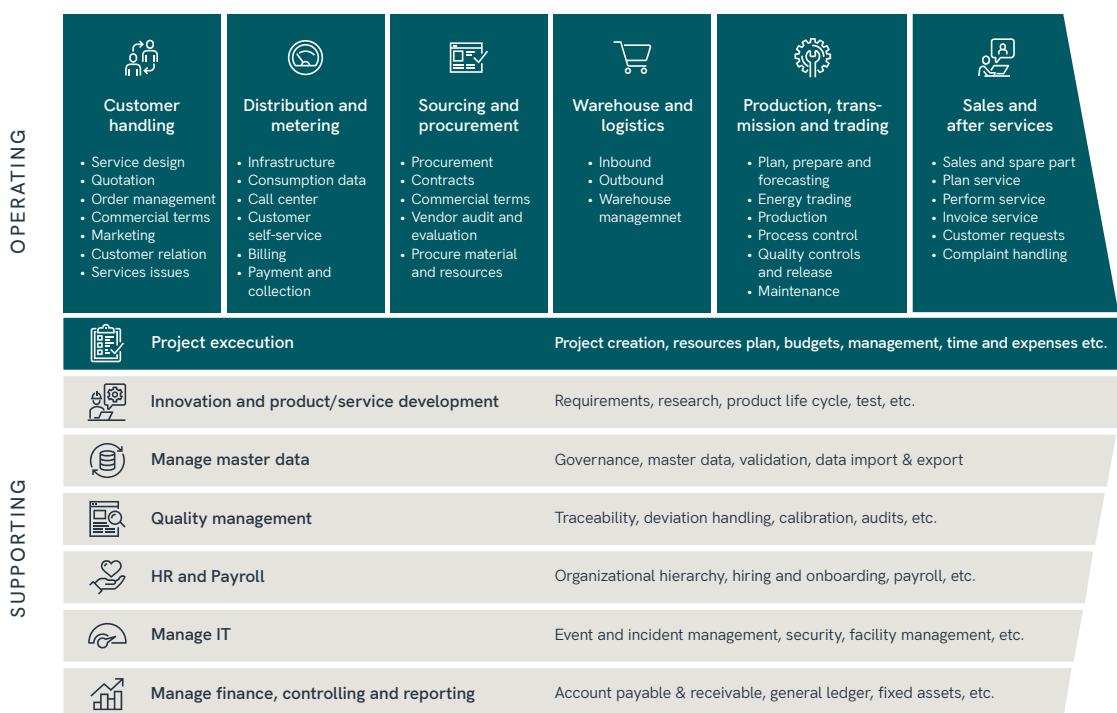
OPERATING

Customer handling
• Service design
• Quotation
• Order management
• Commercial terms
• Marketing
• Customer relation
• Services issues

Distribution and metering
• Infrastructure
• Consumption data
• Call center
• Customer self-service
• Billing
• Payment and collection

Sourcing and procurement
• Procurement
• Contracts
• Commercial terms
• Vendor audit and evaluation
• Procure material and resources

Warehouse and logistics
• Inbound
• Outbound
• Warehouse managemnet

Production, transmission and trading
• Plan, prepare and forecasting
• Energy trading
• Production
• Process control
• Quality controls and release
• Maintenance

Sales and after services
• Sales and spare part
• Plan service
• Perform service
• Invoice service
• Customer requests
• Complaint handling

Project excecution | Project creation, resources plan, budgets, management, time and expenses etc.

SUPPORTING

Innovation and product/service development | Requirements, research, product life cycle, test, etc.

Manage master data | Governance, master data, validation, data import & export

Quality management | Traceability, deviation handling, calibration, audits, etc.

HR and Payroll | Organizational hierarchy, hiring and onboarding, payroll, etc.

Manage IT | Event and incident management, security, facility management, etc.

Manage finance, controlling and reporting | Account payable & receivable, general ledger, fixed assets, etc.